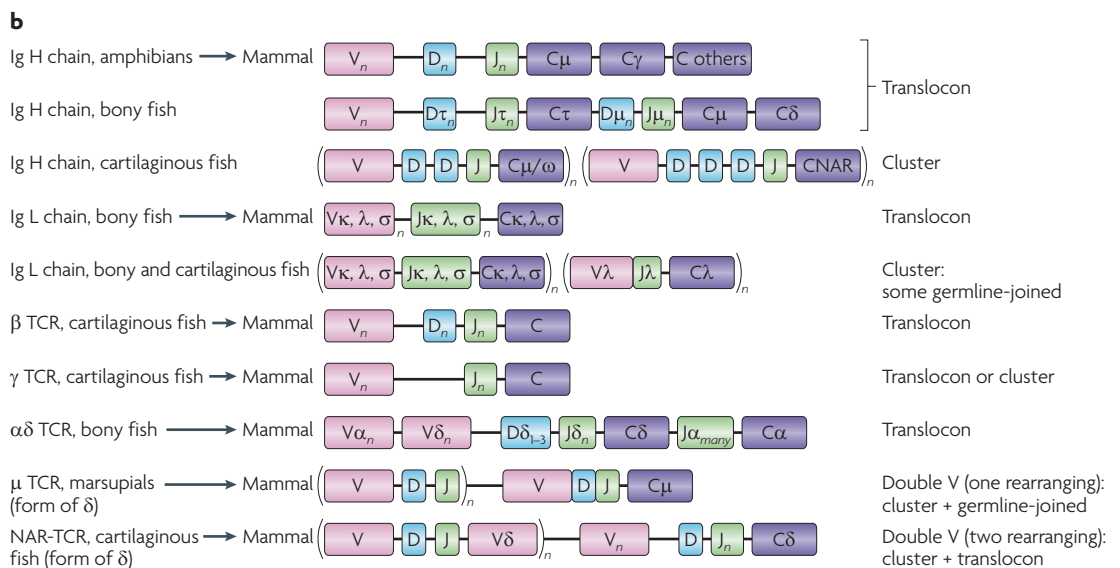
b

Ig H chain, amphibians → Mammal $V_n$ $D_n$ $J_n$ Cμ Cγ C others

Ig H chain, bony fish $V_n$ $D\tau_n$ $J\tau_n$ Cτ $D\mu_n$ $J\mu_n$ Cμ Cδ

Translocon

Ig H chain, cartilaginous fish $(V\ D\ D\ J\ C\mu/\omega)_n$ $(V\ D\ D\ D\ J\ CNAR)_n$ Cluster

Ig L chain, bony fish → Mammal Vκ, λ, σ$_n$ Jκ, λ, σ$_n$ Cκ, λ, σ Translocon

Ig L chain, bony and cartilaginous fish (Vκ, λ, σ Jκ, λ, σ Cκ, λ, σ)$_n$ (Vλ Jλ Cλ)$_n$ Cluster: some germline-joined

β TCR, cartilaginous fish → Mammal $V_n$ $D_n$ $J_n$ C Translocon

γ TCR, cartilaginous fish → Mammal $V_n$ $J_n$ C Translocon or cluster

αδ TCR, bony fish → Mammal $V\alpha_n$ $V\delta_n$ $D\delta_{1-3}$ $J\delta_n$ Cδ $J\alpha_{many}$ Cα Translocon

μ TCR, marsupials (form of δ) → Mammal $(V\ D\ J)_n$ V D J Cμ Double V (one rearranging): cluster + germline-joined

NAR-TCR, cartilaginous fish (form of δ) → Mammal $(V\ D\ J\ V\delta)_n$ $V_n$ D $J_n$ Cδ Double V (two rearranging): cluster + translocon